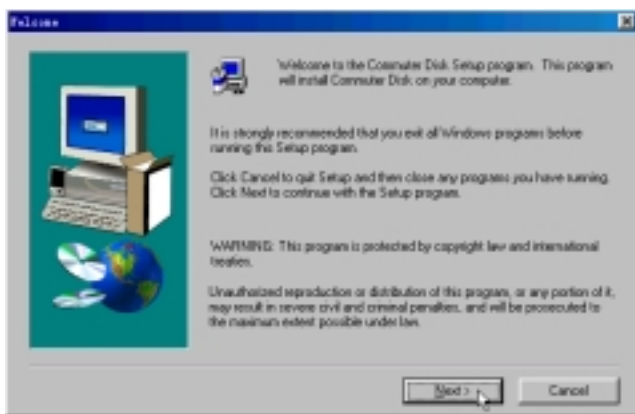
Welcome

Welcome to the Commuter Disk Setup program. This program will install Commuter Disk on your computer.

It is strongly recommended that you exit all Windows programs before running this Setup program.

Click Cancel to quit Setup and then close any programs you have running. Click Next to continue with the Setup program.

WARNING: This program is protected by copyright law and international treaties.

Unauthorized reproduction or distribution of this program, or any portion of it, may result in severe civil and criminal penalties, and will be prosecuted to the maximum extent possible under law.

Next >

Cancel